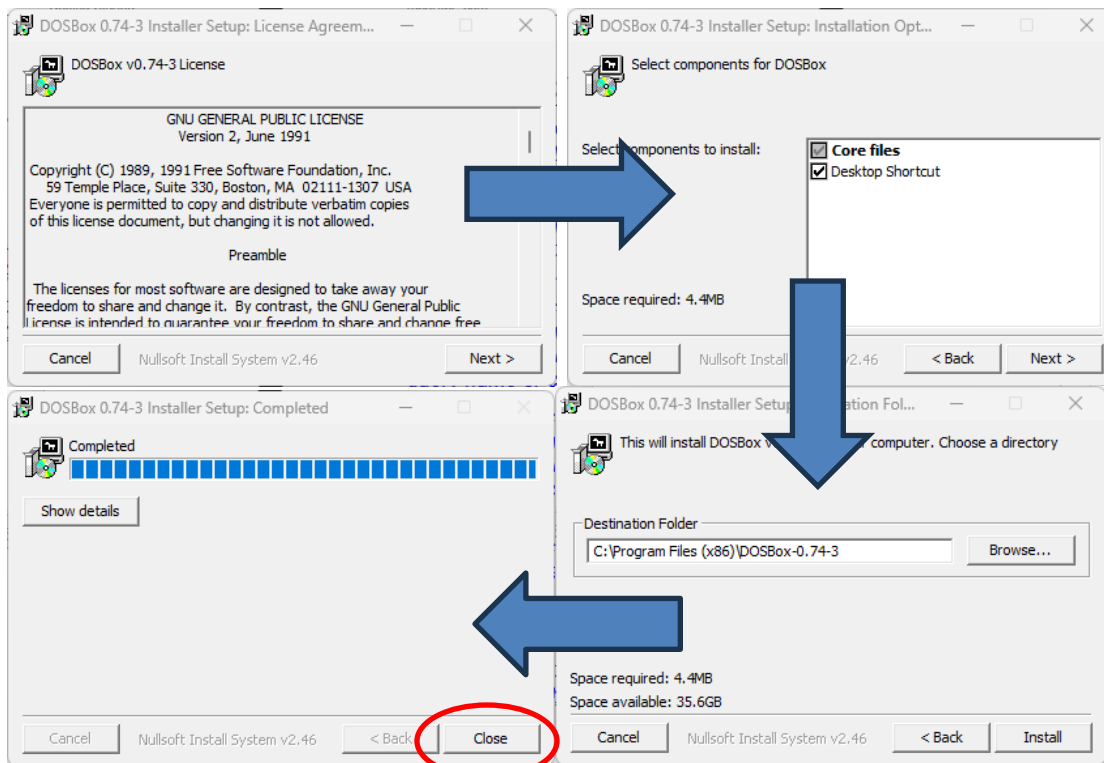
DOSBox 0.74-3 Installer Setup: License Agreem...

DOSBox v0.74-3 License

GNU GENERAL PUBLIC LICENSE
Version 2, June 1991

Copyright (C) 1989, 1991 Free Software Foundation, Inc.
59 Temple Place, Suite 330, Boston, MA 02111-1307 USA
Everyone is permitted to copy and distribute verbatim copies of this license document, but changing it is not allowed.

Preamble

The licenses for most software are designed to take away your freedom to share and change it. By contrast, the GNU General Public License is intended to guarantee your freedom to share and change free

Cancel
Nullsoft Install System v2.46
Next >

DOSBox 0.74-3 Installer Setup: Installation Opt...

Select components for DOSBox

Select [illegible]omponents to install:

Core files
Desktop Shortcut

Space required: 4.4MB

Cancel
Nullsoft Install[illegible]2.46
< Back
Next >

DOSBox 0.74-3 Installer Setup: Completed

Completed

Show details

Cancel
Nullsoft Install System v2.46
< Back
Close

DOSBox 0.74-3 Installer Setup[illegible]ation Fol...

This will install DOSBox v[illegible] computer. Choose a directory

Destination Folder
C:\Program Files (x86)\DOSBox-0.74-3
Browse...

Space required: 4.4MB
Space available: 35.6GB

Cancel
Nullsoft Install System v2.46
< Back
Install